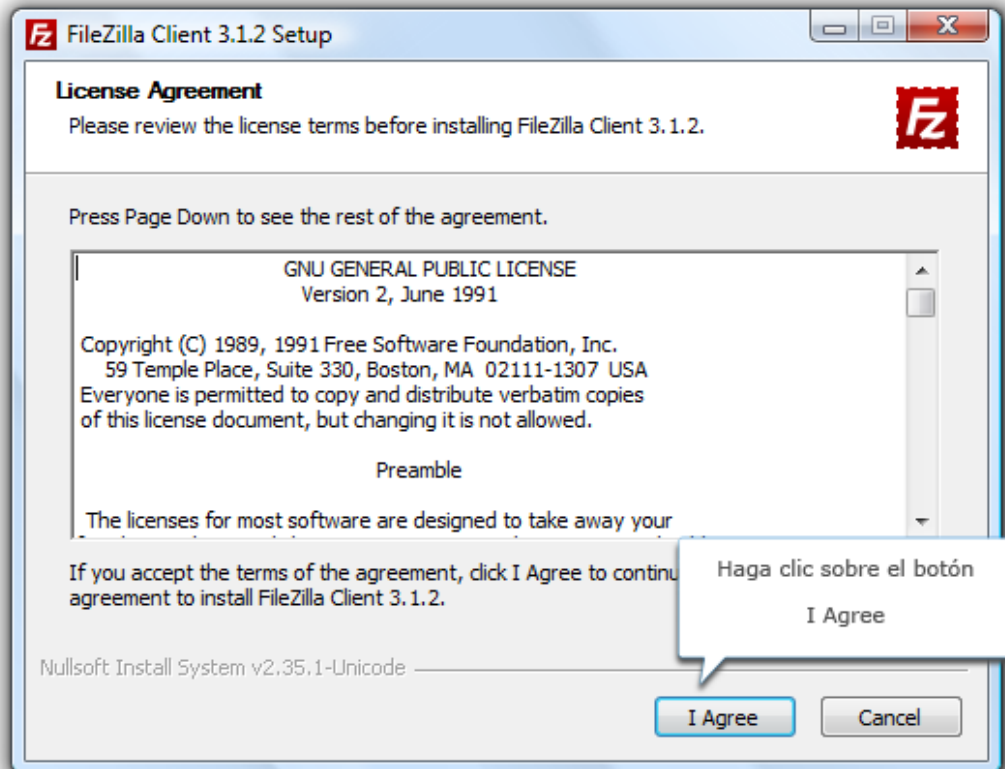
FileZilla Client 3.1.2 Setup

License Agreement

Please review the license terms before installing FileZilla Client 3.1.2.

Press Page Down to see the rest of the agreement.

GNU GENERAL PUBLIC LICENSE
Version 2, June 1991

Copyright (C) 1989, 1991 Free Software Foundation, Inc.
59 Temple Place, Suite 330, Boston, MA 02111-1307 USA
Everyone is permitted to copy and distribute verbatim copies
of this license document, but changing it is not allowed.

Preamble

The licenses for most software are designed to take away your
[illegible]

If you accept the terms of the agreement, click I Agree to continu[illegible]
agreement to install FileZilla Client 3.1.2.

Haga clic sobre el botón

I Agree

Nullsoft Install System v2.35.1-Unicode

I Agree

Cancel